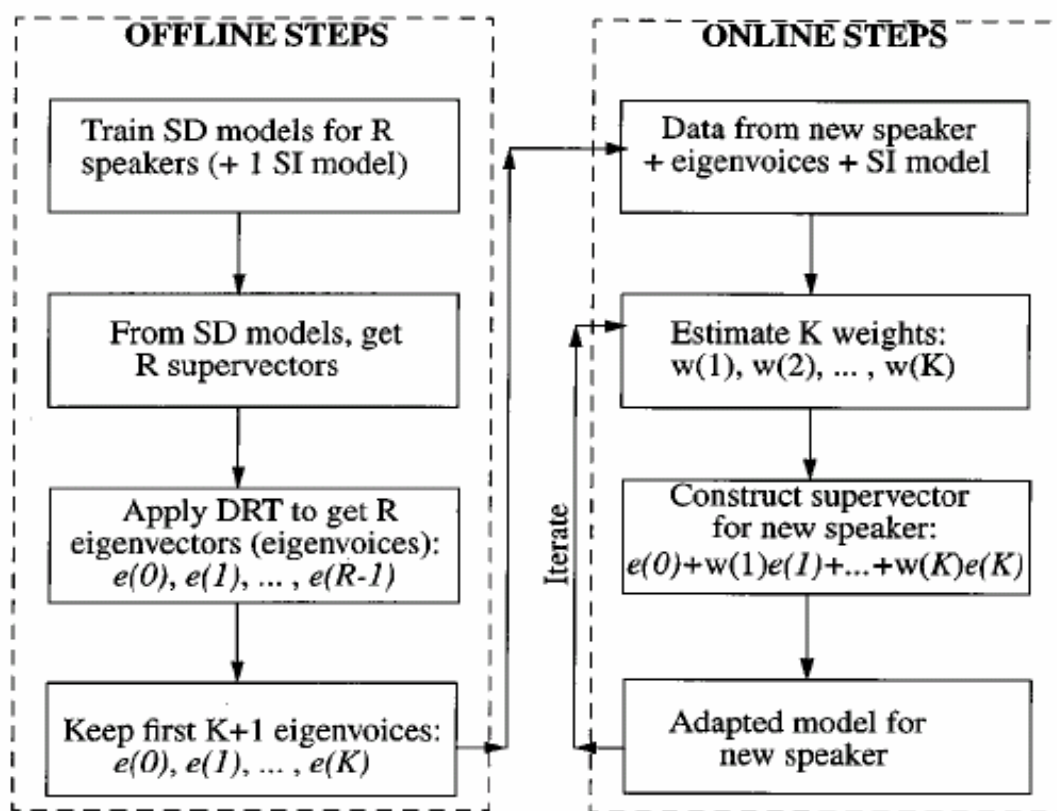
OFFLINE STEPS

Train SD models for R speakers (+ 1 SI model)

From SD models, get R supervectors

Apply DRT to get R eigenvectors (eigenvoices): $e(0), e(1), \ldots, e(R-1)$

Keep first K+1 eigenvoices: $e(0), e(1), \ldots, e(K)$

ONLINE STEPS

Data from new speaker + eigenvoices + SI model

Estimate K weights: w(1), w(2), ... , w(K)

Construct supervector for new speaker: $e(0)+w(1)e(1)+\ldots+w(K)e(K)$

Adapted model for new speaker

Iterate